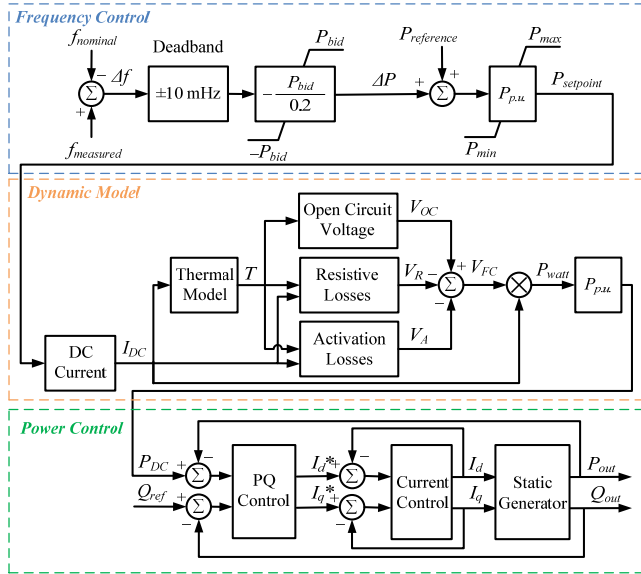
Frequency Control

$f_{nominal}$

$-$ $\Delta f$

$\Sigma$

$+$

$f_{measured}$

Deadband

$\pm 10$ mHz

$P_{bid}$

$-\frac{P_{bid}}{0.2}$

$-P_{bid}$

$\Delta P$

$P_{reference}$

$+$ $+$

$\Sigma$

$P_{max}$

$P_{p.u.}$

$P_{setpoint}$

$P_{min}$

Dynamic Model

Open Circuit Voltage

$V_{OC}$

Thermal Model

$T$

Resistive Losses

$V_R$

$-$ $+$ $V_{FC}$

$\Sigma$

$-$

$P_{watt}$

$P_{p.u.}$

DC Current

$I_{DC}$

Activation Losses

$V_A$

Power Control

$P_{DC}$

$+$ $-$

$\Sigma$

$Q_{ref}$

$+$

$\Sigma$

$-$

PQ Control

$I_d$*

$+$ $-$

$\Sigma$

$I_q$*

$+$

$\Sigma$

$-$

Current Control

$I_d$

$I_q$

Static Generator

$P_{out}$

$Q_{out}$